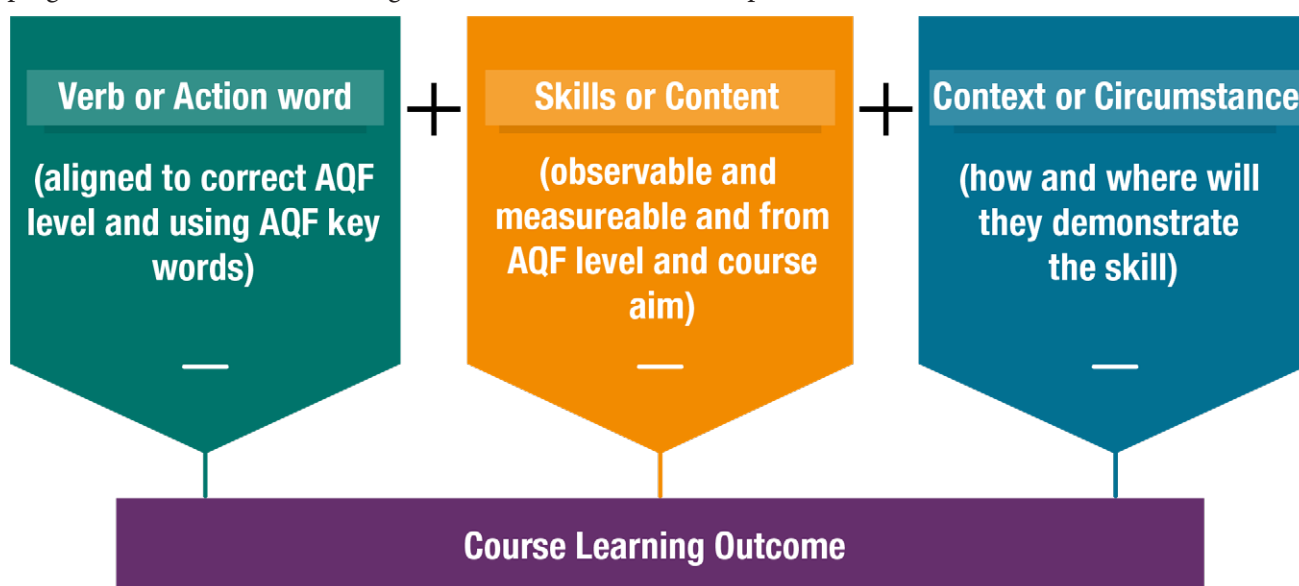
Verb or Action word

(aligned to correct AQF level and using AQF key words)

+

Skills or Content

(observable and measureable and from AQF level and course aim)

+

Context or Circumstance

(how and where will they demonstrate the skill)

Course Learning Outcome